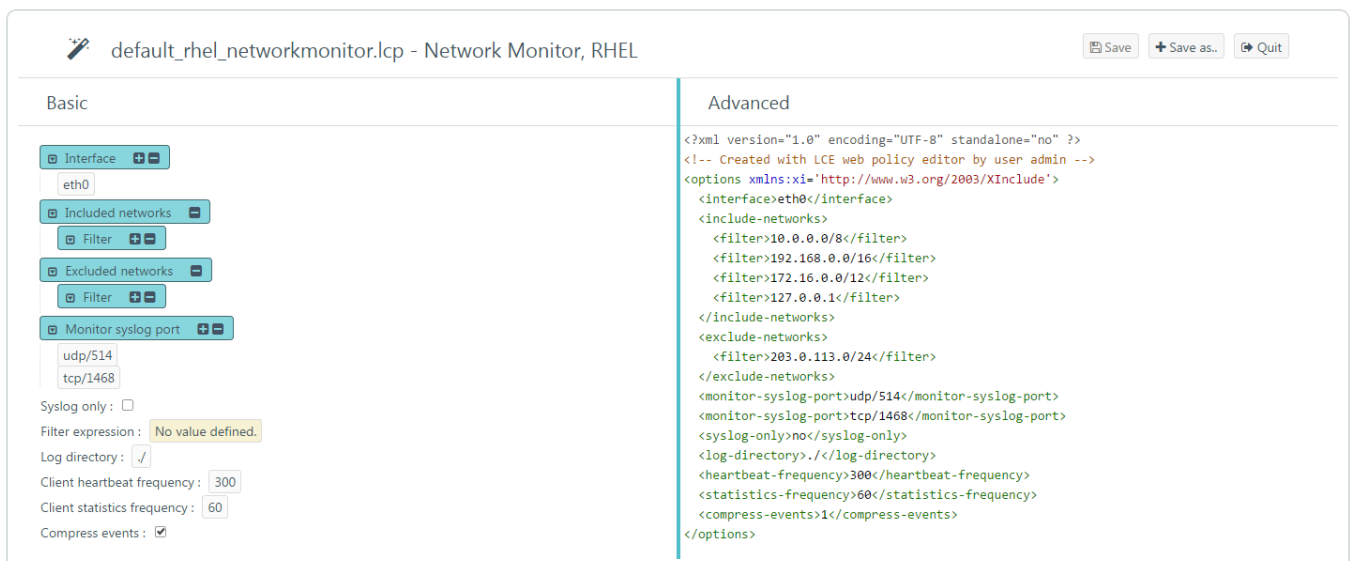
default_rhel_networkmonitor.lcp - Network Monitor, RHEL

Save
Save as..
Quit

Basic

Interface
eth0
Included networks
Filter
Excluded networks
Filter
Monitor syslog port
udp/514
tcp/1468
Syslog only :
Filter expression : No value defined.
Log directory : ./
Client heartbeat frequency : 300
Client statistics frequency : 60
Compress events :

Advanced

<?xml version="1.0" encoding="UTF-8" standalone="no" ?>
<!-- Created with LCE web policy editor by user admin -->
<options xmlns:xi='http://www.w3.org/2003/XInclude'>
<interface>eth0</interface>
<include-networks>
<filter>10.0.0.0/8</filter>
<filter>192.168.0.0/16</filter>
<filter>172.16.0.0/12</filter>
<filter>127.0.0.1</filter>
</include-networks>
<exclude-networks>
<filter>203.0.113.0/24</filter>
</exclude-networks>
<monitor-syslog-port>udp/514</monitor-syslog-port>
<monitor-syslog-port>tcp/1468</monitor-syslog-port>
<syslog-only>no</syslog-only>
<log-directory>./</log-directory>
<heartbeat-frequency>300</heartbeat-frequency>
<statistics-frequency>60</statistics-frequency>
<compress-events>1</compress-events>
</options>